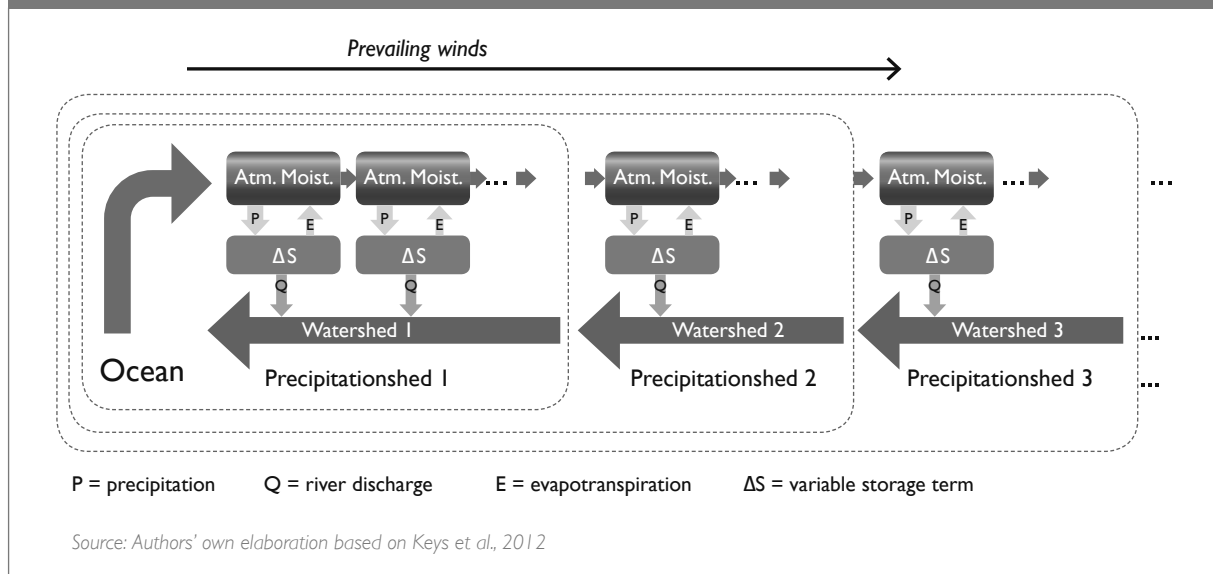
Prevailing winds

Atm. Moist. Atm. Moist. ... Atm. Moist. ... Atm. Moist. ... ...

P E P E P E P E

ΔS ΔS ΔS ΔS

Q Q Q Q

Watershed 1 Watershed 2 Watershed 3 ...

Ocean

Precipitationshed 1 Precipitationshed 2 Precipitationshed 3 ...

P = precipitation Q = river discharge E = evapotranspiration ΔS = variable storage term

Source: Authors' own elaboration based on Keys et al., 2012